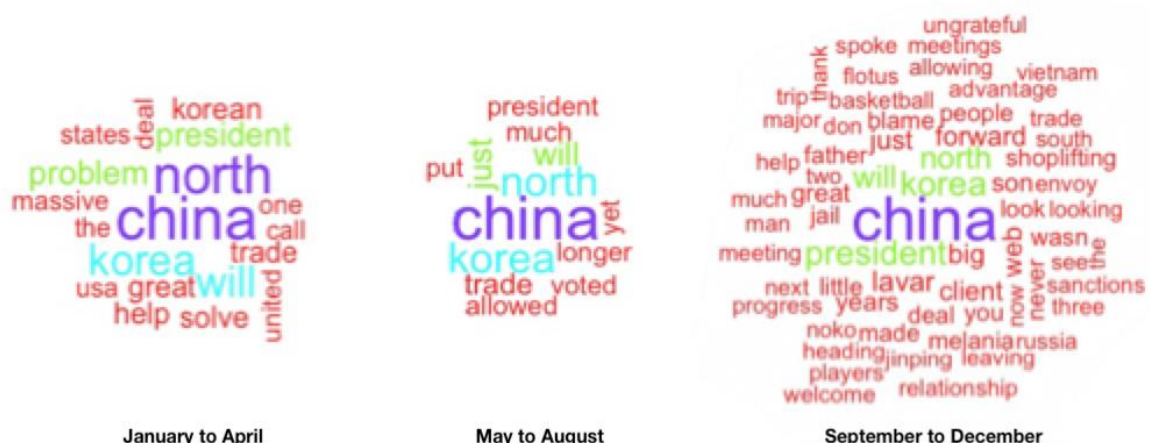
korean
states deal president
problem north
massive one
the china call
korea trade
usa great will
help solve united

January to April

president
much
put just will
north
china yet
korea longer
trade voted
allowed

May to August

ungrateful
thank spoke meetings
flotus allowing vietnam
trip basketball advantage
major don blame people trade
just forward south
help father north shoplifting
two will korea son envoy
much great
man jail china look looking
meeting president big web wasn the
next little lavar sees
progress years client now never sanctions
deal you three
noko made melania russia
heading jinping leaving
players
welcome relationship

September to December